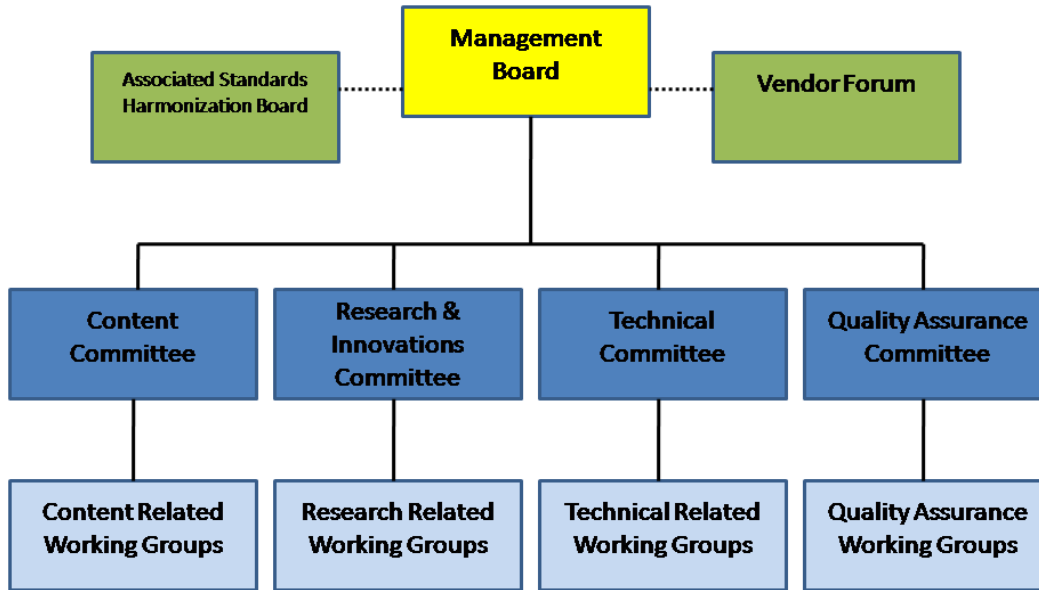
Management Board

Associated Standards Harmonization Board

Vendor Forum

Content Committee

Research & Innovations Committee

Technical Committee

Quality Assurance Committee

Content Related Working Groups

Research Related Working Groups

Technical Related Working Groups

Quality Assurance Working Groups